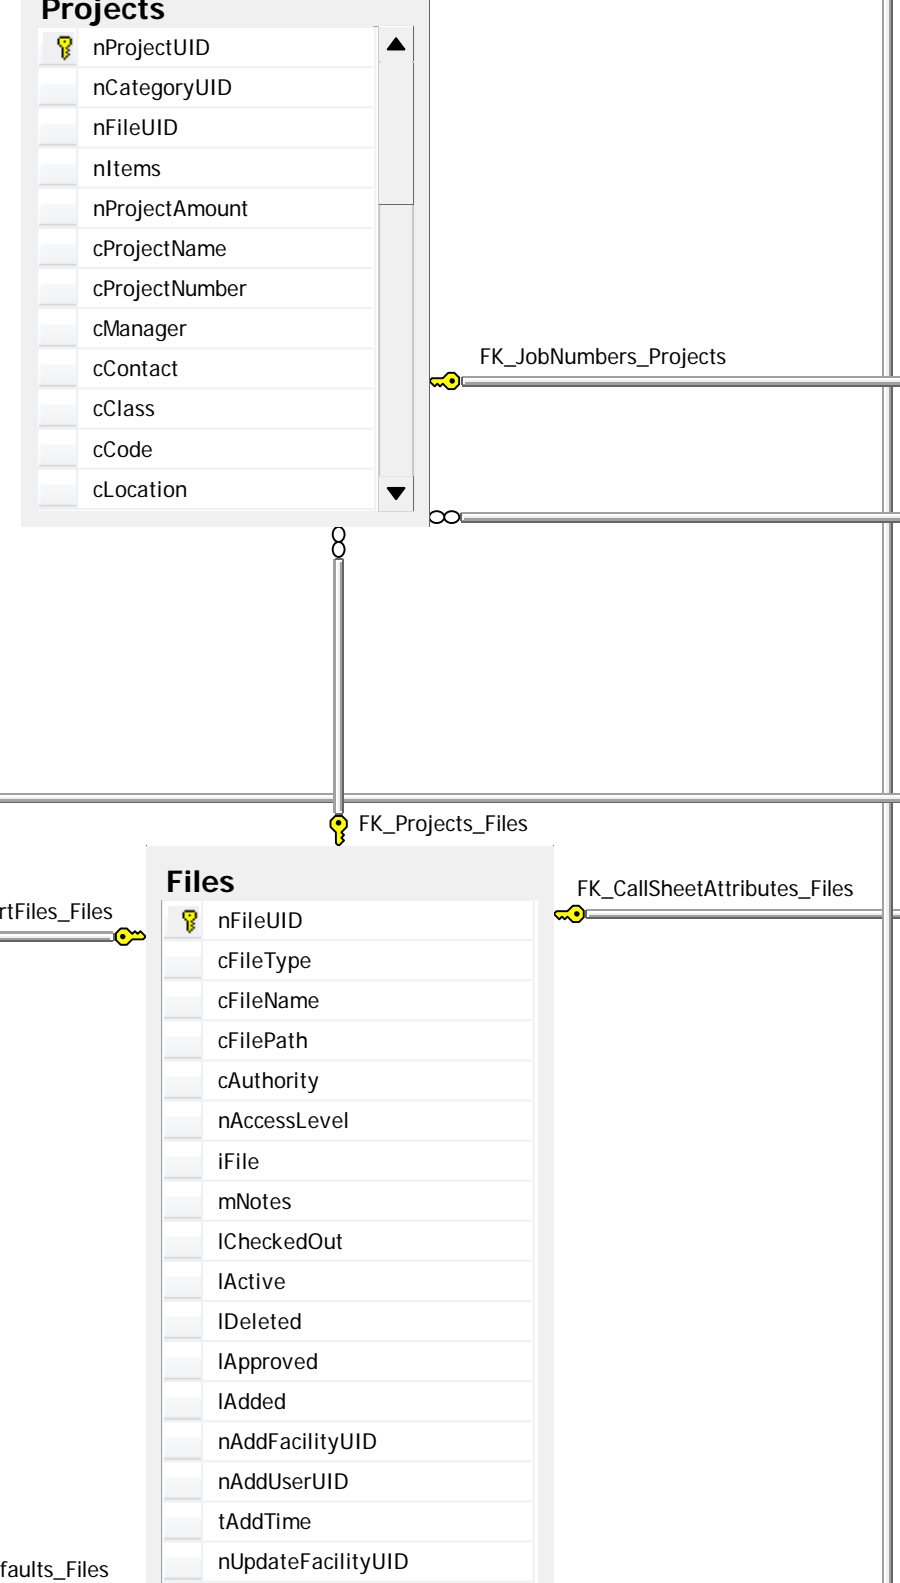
Projects

nProjectUID
nCategoryUID
nFileUID
nItems
nProjectAmount
cProjectName
cProjectNumber
cManager
cContact
cClass
cCode
cLocation

FK_JobNumbers_Projects

FK_Projects_Files

Files

nFileUID
cFileType
cFileName
cFilePath
cAuthority
nAccessLevel
iFile
mNotes
lCheckedOut
lActive
lDeleted
lApproved
lAdded
nAddFacilityUID
nAddUserUID
tAddTime
nUpdateFacilityUID

rtFiles_Files

FK_CallSheetAttributes_Files

faults_Files